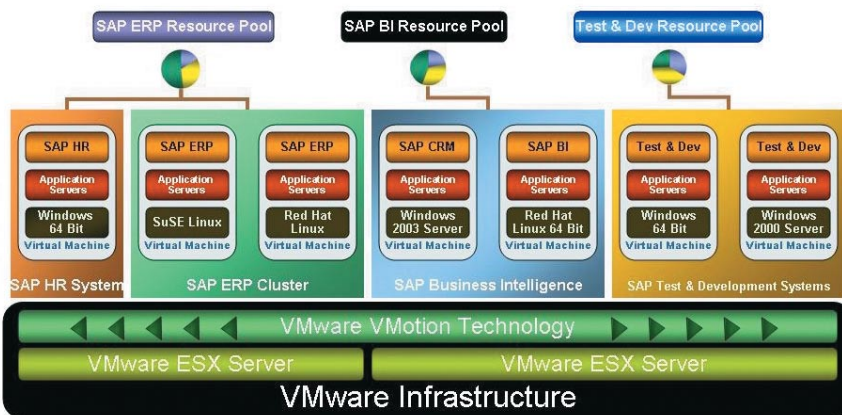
SAP ERP Resource Pool

SAP BI Resource Pool

Test & Dev Resource Pool

SAP HR
Application Servers
Windows 64 Bit
Virtual Machine

SAP HR System

SAP ERP
Application Servers
SuSE Linux
Virtual Machine

SAP ERP
Application Servers
Red Hat Linux
Virtual Machine

SAP ERP Cluster

SAP CRM
Application Servers
Windows 2003 Server
Virtual Machine

SAP BI
Application Servers
Red Hat Linux 64 Bit
Virtual Machine

SAP Business Intelligence

Test & Dev
Application Servers
Windows 64 Bit
Virtual Machine

Test & Dev
Application Servers
Windows 2000 Server
Virtual Machine

SAP Test & Development Systems

VMware VMotion Technology

VMware ESX Server

VMware ESX Server

VMware Infrastructure